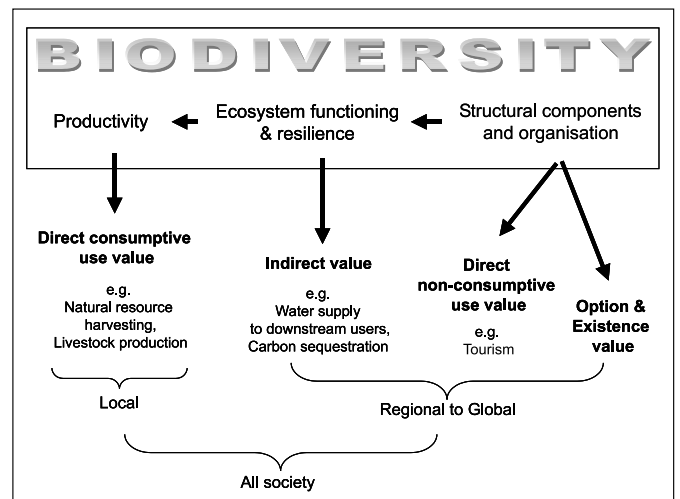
BIODIVERSITY

Productivity

Ecosystem functioning & resilience

Structural components and organisation

Direct consumptive use value

e.g.
Natural resource harvesting, Livestock production

Indirect value

e.g.
Water supply to downstream users, Carbon sequestration

Direct non-consumptive use value

e.g.
Tourism

Option & Existence value

Local

Regional to Global

All society